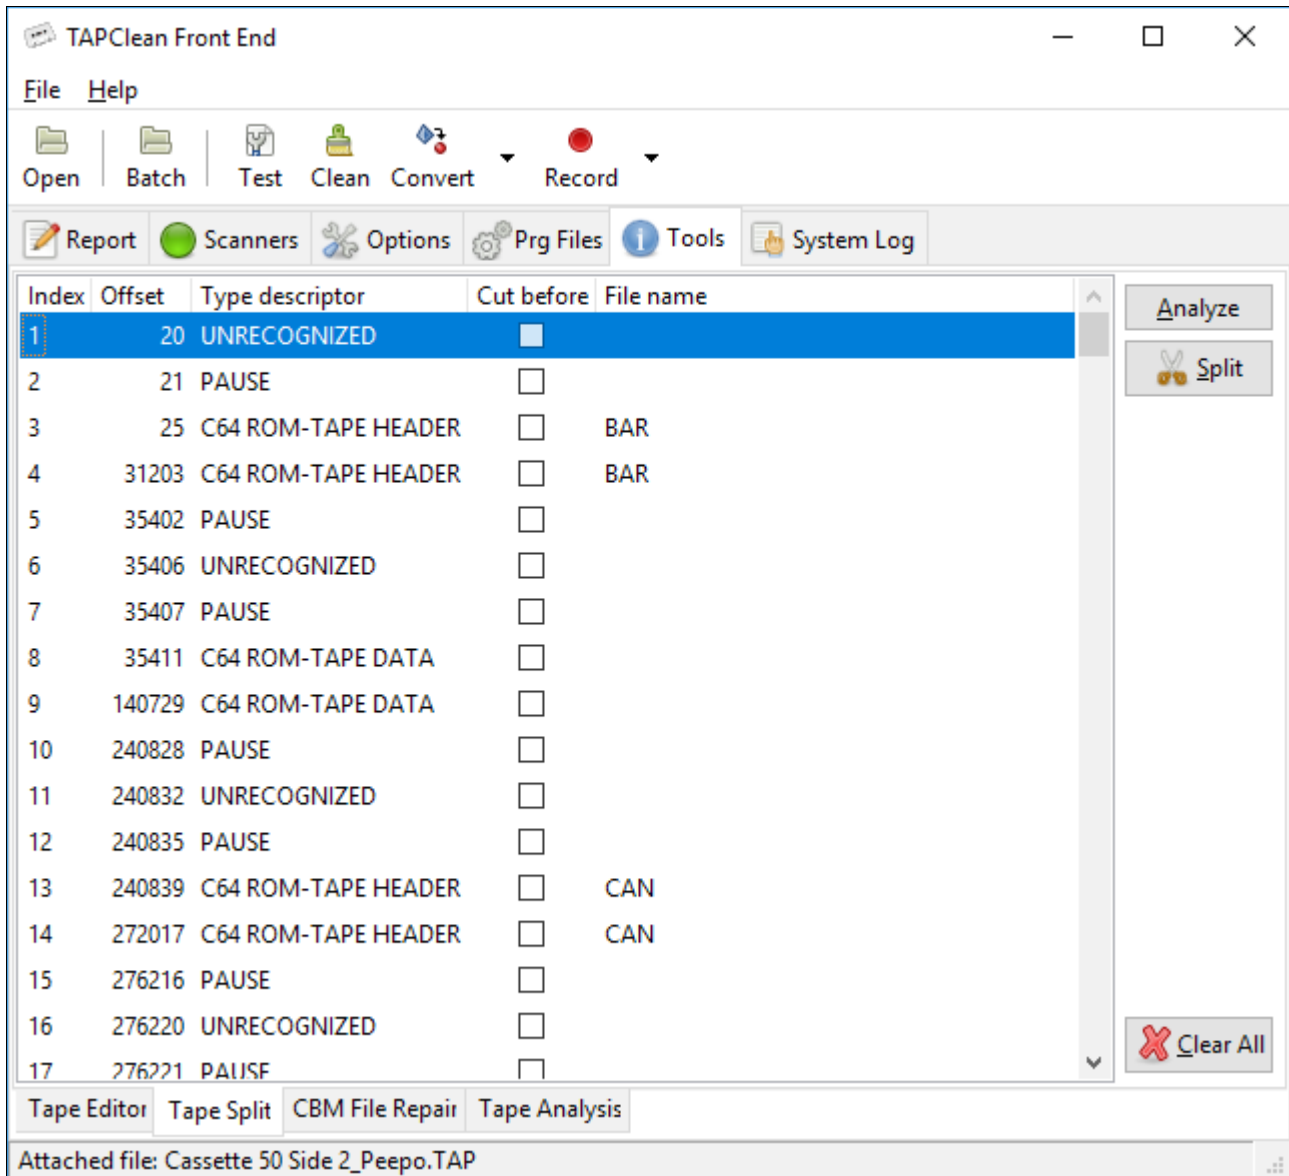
TAPClean Front End

File Help

Open Batch Test Clean Convert Record

Report Scanners Options Prg Files Tools System Log

| Index | Offset | Type descriptor | Cut before | File name |
|---|---|---|---|---|
| 1 | 20 | UNRECOGNIZED | | |
| 2 | 21 | PAUSE | | |
| 3 | 25 | C64 ROM-TAPE HEADER | | BAR |
| 4 | 31203 | C64 ROM-TAPE HEADER | | BAR |
| 5 | 35402 | PAUSE | | |
| 6 | 35406 | UNRECOGNIZED | | |
| 7 | 35407 | PAUSE | | |
| 8 | 35411 | C64 ROM-TAPE DATA | | |
| 9 | 140729 | C64 ROM-TAPE DATA | | |
| 10 | 240828 | PAUSE | | |
| 11 | 240832 | UNRECOGNIZED | | |
| 12 | 240835 | PAUSE | | |
| 13 | 240839 | C64 ROM-TAPE HEADER | | CAN |
| 14 | 272017 | C64 ROM-TAPE HEADER | | CAN |
| 15 | 276216 | PAUSE | | |
| 16 | 276220 | UNRECOGNIZED | | |
| 17 | 276221 | PAUSE | | |

Analyze
Split
Clear All

Tape Editor Tape Split CBM File Repair Tape Analysis

Attached file: Cassette 50 Side 2_Peepo.TAP